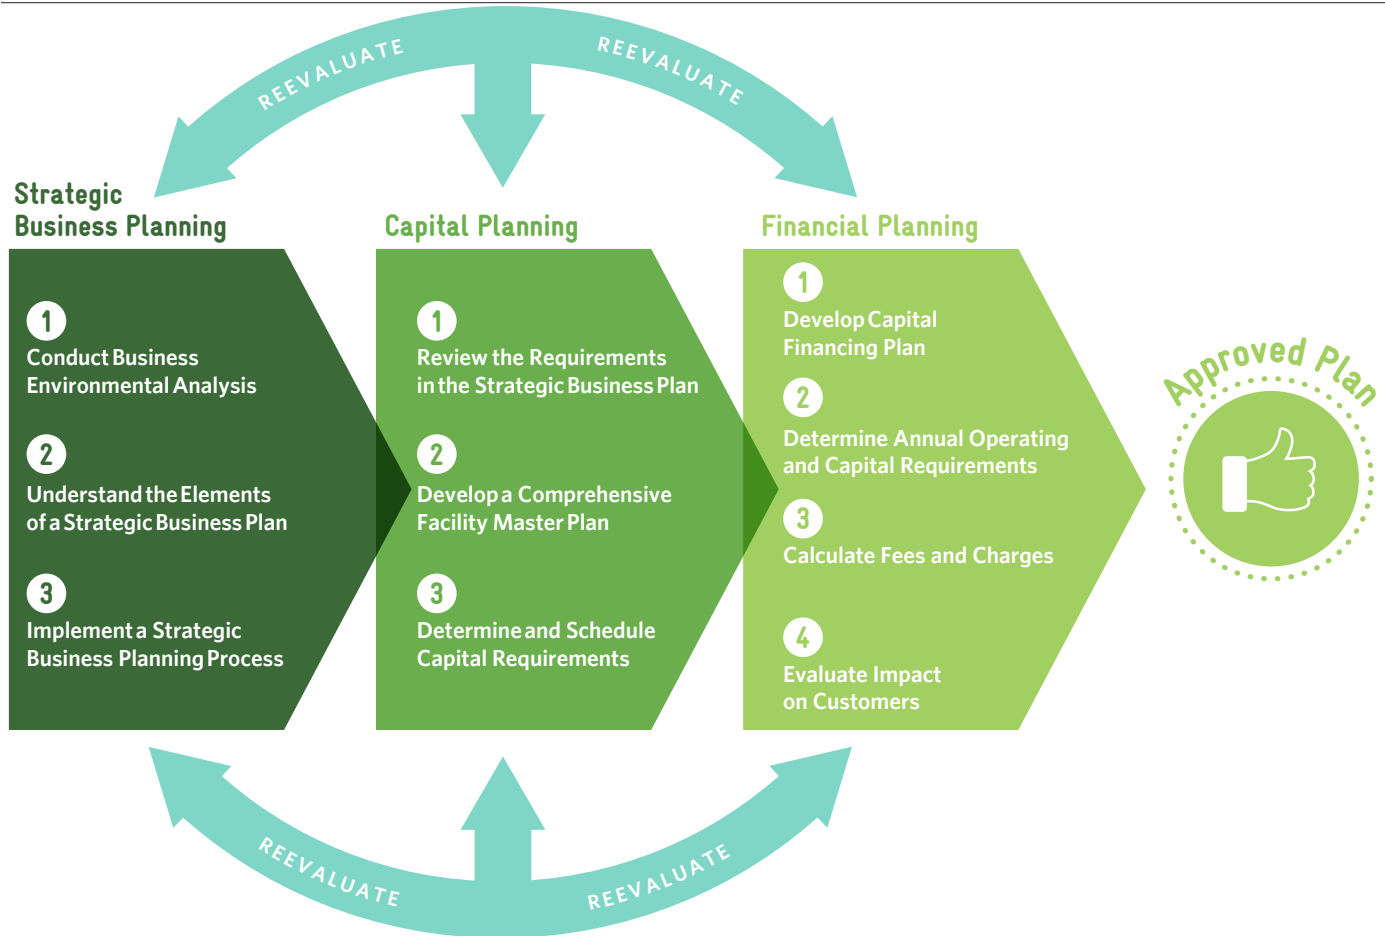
REEVALUATE

REEVALUATE

Strategic Business Planning

1
Conduct Business Environmental Analysis

2
Understand the Elements of a Strategic Business Plan

3
Implement a Strategic Business Planning Process

Capital Planning

1
Review the Requirements in the Strategic Business Plan

2
Develop a Comprehensive Facility Master Plan

3
Determine and Schedule Capital Requirements

Financial Planning

1
Develop Capital Financing Plan

2
Determine Annual Operating and Capital Requirements

3
Calculate Fees and Charges

4
Evaluate Impact on Customers

Approved Plan

REEVALUATE

REEVALUATE